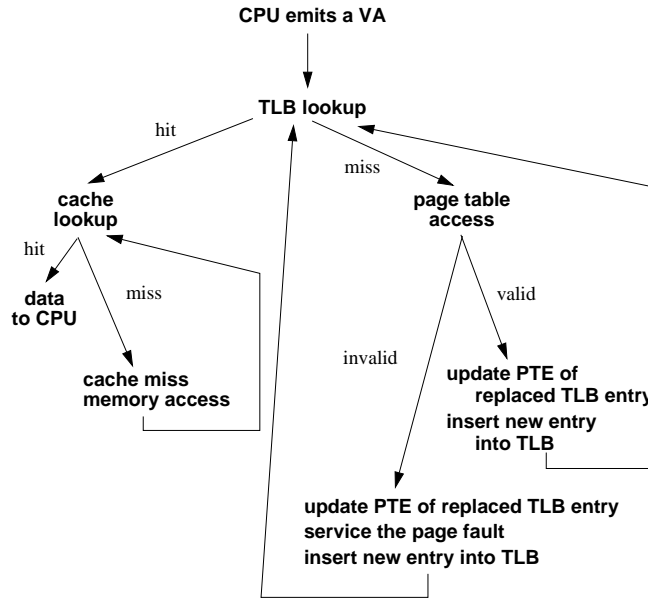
CPU emits a VA

TLB lookup

hit

miss

cache lookup

page table access

hit

data to CPU

miss

valid

invalid

cache miss memory access

update PTE of replaced TLB entry

insert new entry into TLB

update PTE of replaced TLB entry

service the page fault

insert new entry into TLB